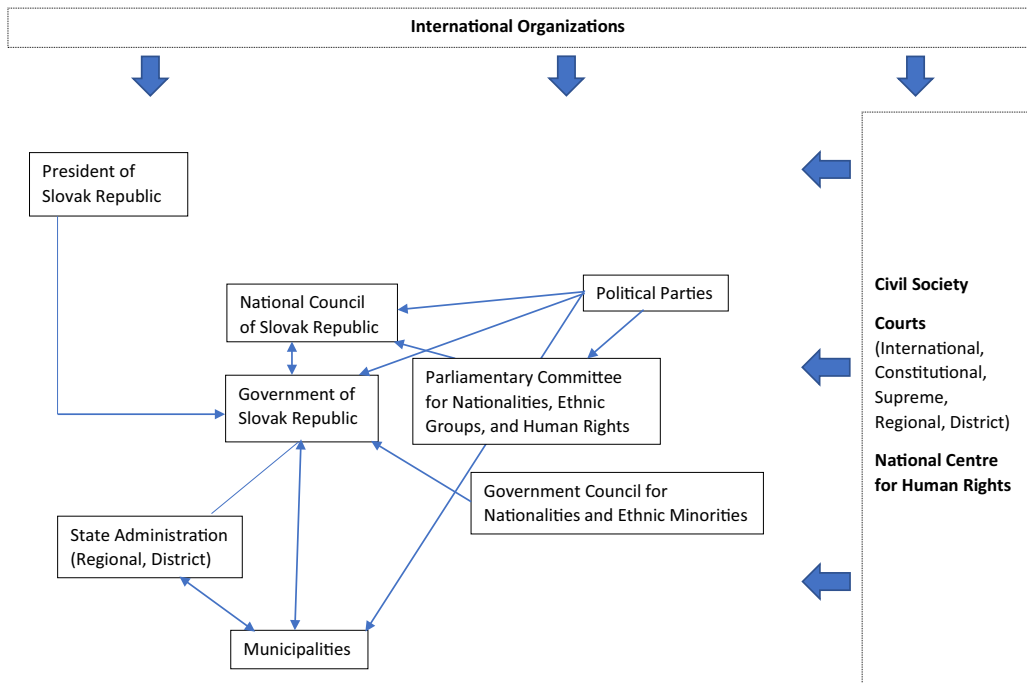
International Organizations

President of Slovak Republic

National Council of Slovak Republic

Political Parties

Government of Slovak Republic

Parliamentary Committee for Nationalities, Ethnic Groups, and Human Rights

Government Council for Nationalities and Ethnic Minorities

State Administration (Regional, District)

Municipalities

Civil Society

Courts (International, Constitutional, Supreme, Regional, District)

National Centre for Human Rights